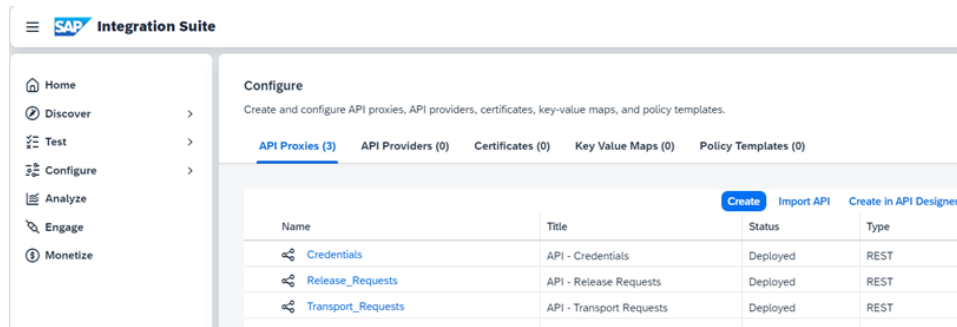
SAP Integration Suite

Home
Discover
Test
Configure
Analyze
Engage
Monetize

Configure

Create and configure API proxies, API providers, certificates, key-value maps, and policy templates.

API Proxies (3) API Providers (0) Certificates (0) Key Value Maps (0) Policy Templates (0)

Create Import API Create in API Designer

| Name | Title | Status | Type |
|---|---|---|---|
| Credentials | API - Credentials | Deployed | REST |
| Release_Requests | API - Release Requests | Deployed | REST |
| Transport_Requests | API - Transport Requests | Deployed | REST |